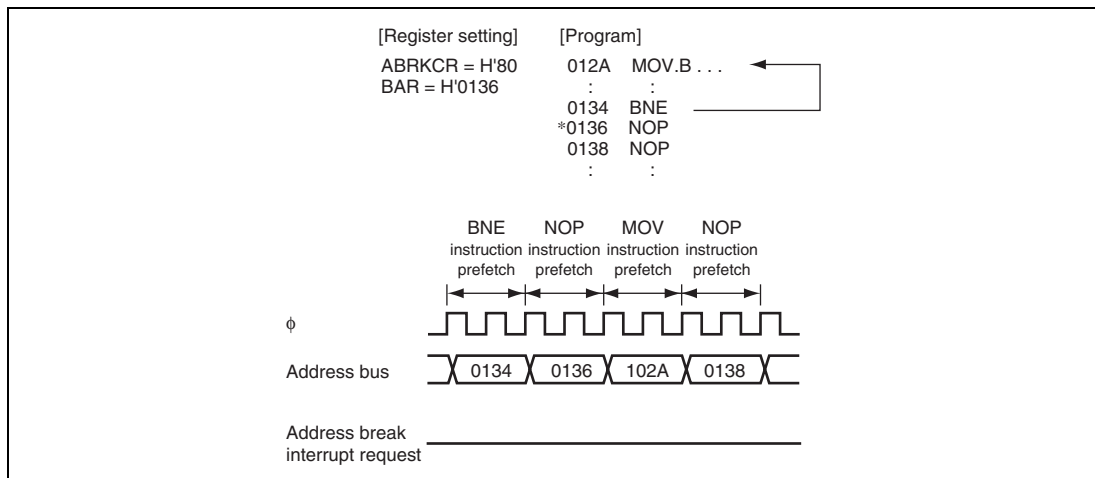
[Register setting]
ABRKCR = H'80
BAR = H'0136

[Program]
012A MOV.B . . .
: :
0134 BNE
*0136 NOP
0138 NOP
: :

BNE instruction prefetch
NOP instruction prefetch
MOV instruction prefetch
NOP instruction prefetch

$\phi$

Address bus
0134
0136
102A
0138

Address break interrupt request